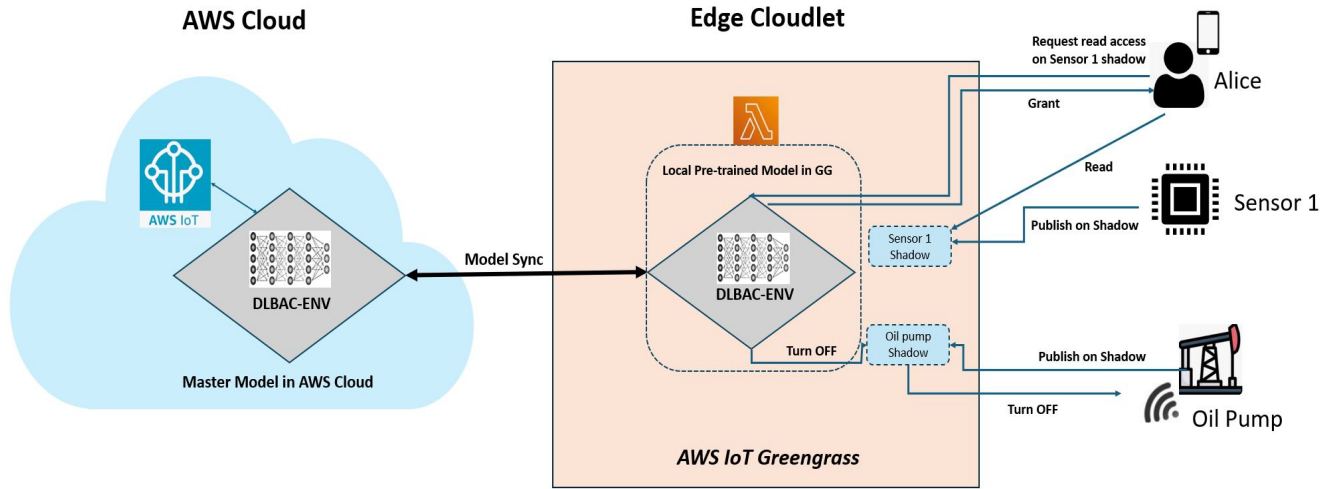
AWS Cloud

AWS IoT

DLBAC-ENV

Master Model in AWS Cloud

Model Sync

Edge Cloudlet

Local Pre-trained Model in GG

DLBAC-ENV

Turn OFF

Sensor 1 Shadow

Oil pump Shadow

AWS IoT Greengrass

Request read access on Sensor 1 shadow

Grant

Alice

Read

Sensor 1

Publish on Shadow

Publish on Shadow

Turn OFF

Oil Pump